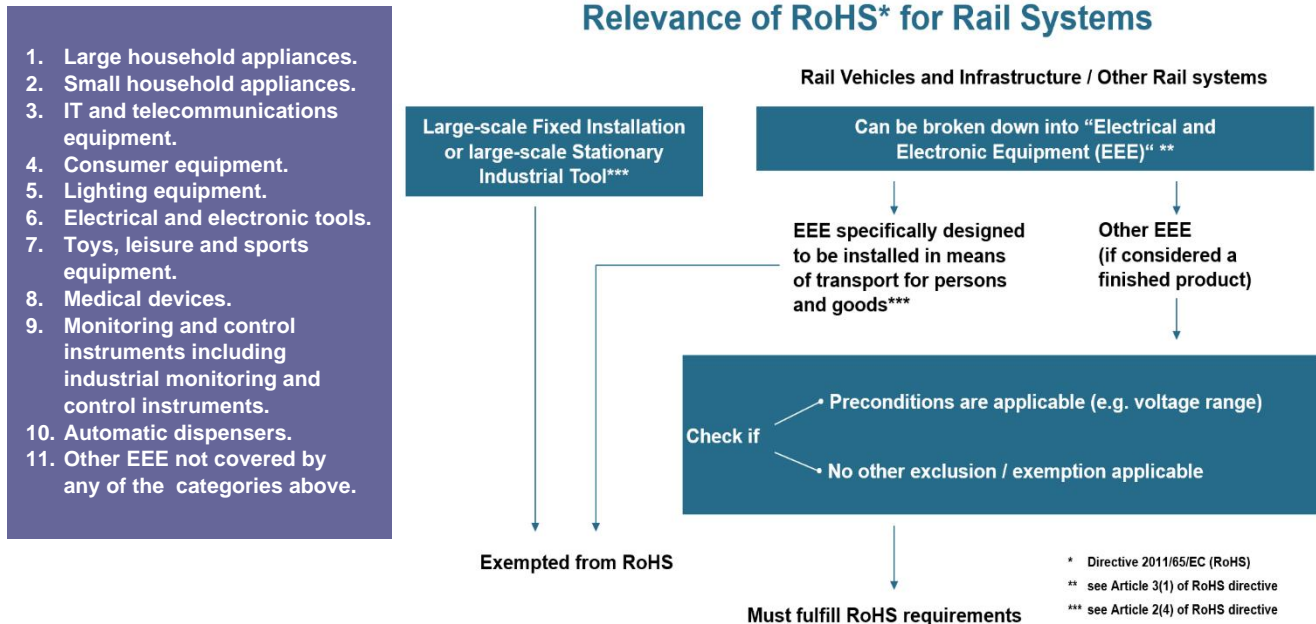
1. Large household appliances.
2. Small household appliances.
3. IT and telecommunications equipment.
4. Consumer equipment.
5. Lighting equipment.
6. Electrical and electronic tools.
7. Toys, leisure and sports equipment.
8. Medical devices.
9. Monitoring and control instruments including industrial monitoring and control instruments.
10. Automatic dispensers.
11. Other EEE not covered by any of the categories above.

Relevance of RoHS* for Rail Systems

Rail Vehicles and Infrastructure / Other Rail systems

Large-scale Fixed Installation or large-scale Stationary Industrial Tool***

Can be broken down into "Electrical and Electronic Equipment (EEE)" **

EEE specifically designed to be installed in means of transport for persons and goods***

Other EEE (if considered a finished product)

Check if

• Preconditions are applicable (e.g. voltage range)

• No other exclusion / exemption applicable

Exempted from RoHS

Must fulfill RoHS requirements

* Directive 2011/65/EC (RoHS)
** see Article 3(1) of RoHS directive
*** see Article 2(4) of RoHS directive